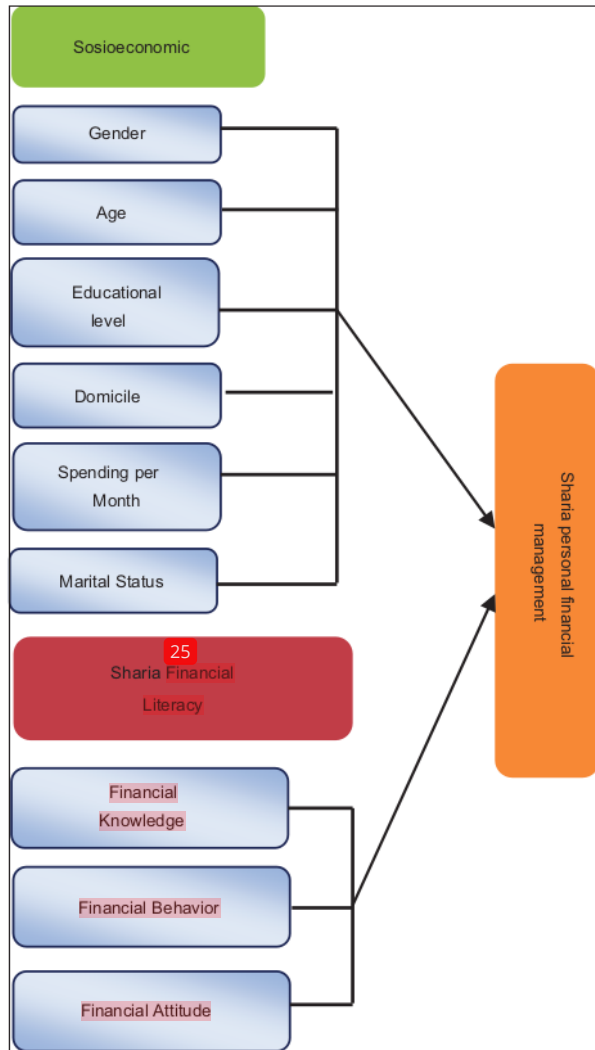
Sosioeconomic

Gender

Age

Educational level

Domicile

Spending per Month

Marital Status

25

Sharia Financial Literacy

Financial Knowledge

Financial Behavior

Financial Attitude

Sharia personal financial management